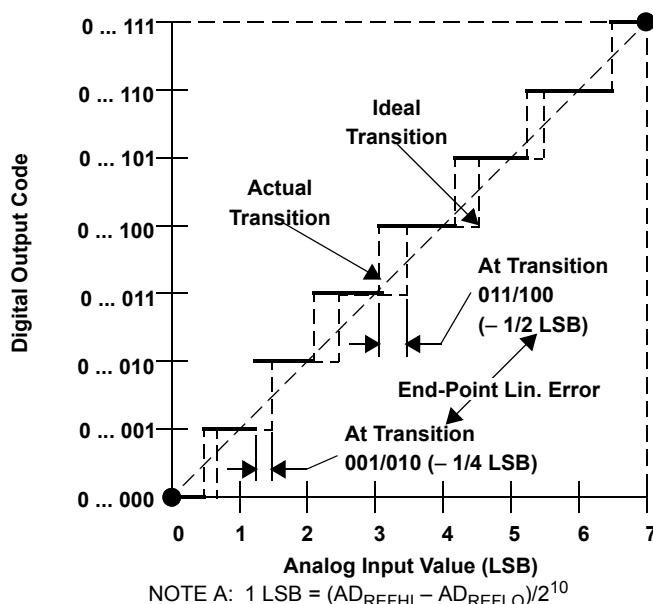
Digital Output Code

0 ... 111

0 ... 110

0 ... 101

0 ... 100

0 ... 011

0 ... 010

0 ... 001

0 ... 000

Ideal Transition

Actual Transition

At Transition 011/100 (– 1/2 LSB)

End-Point Lin. Error

At Transition 001/010 (– 1/4 LSB)

0 1 2 3 4 5 6 7

Analog Input Value (LSB)

NOTE A: 1 LSB = $(AD_{REFHI} – AD_{REFLO})/2^{10}$